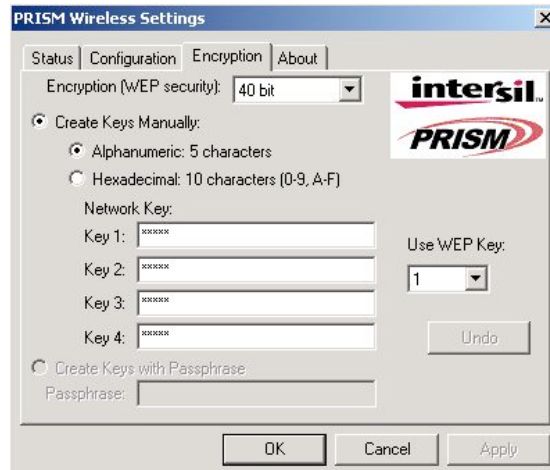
PRISM Wireless Settings

Status | Configuration | Encryption | About

Encryption (WEP security): 40 bit

intersil

PRISM

Create Keys Manually:

Alphanumeric: 5 characters

Hexadecimal: 10 characters (0-9, A-F)

Network Key:

Key 1: *****

Key 2: *****

Key 3: *****

Key 4: *****

Use WEP Key:

1

Undo

Create Keys with Passphrase

Passphrase:

OK Cancel Apply